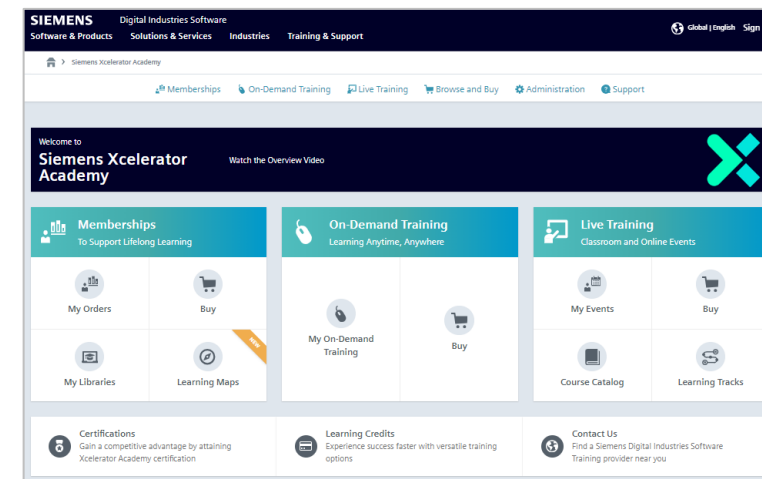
SIEMENS Digital Industries Software

Software & Products Solutions & Services Industries Training & Support

Global | English Sign

Siemens Xcelerator Academy

Memberships On-Demand Training Live Training Browse and Buy Administration Support

Welcome to

Siemens Xcelerator Academy

Watch the Overview Video

Memberships
To Support Lifelong Learning

My Orders

Buy

My Libraries

Learning Maps

NEW

On-Demand Training
Learning Anytime, Anywhere

My On-Demand Training

Buy

Live Training
Classroom and Online Events

My Events

Buy

Course Catalog

Learning Tracks

Certifications
Gain a competitive advantage by attaining Xcelerator Academy certification

Learning Credits
Experience success faster with versatile training options

Contact Us
Find a Siemens Digital Industries Software Training provider near you